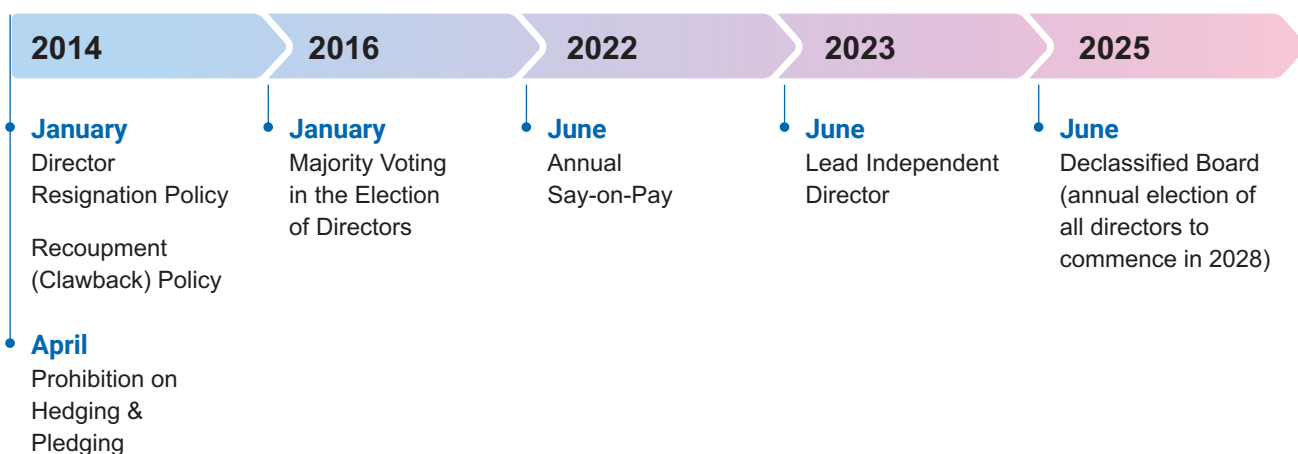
2014

January
Director Resignation Policy

Recoupment (Clawback) Policy

April
Prohibition on Hedging & Pledging

2016

January
Majority Voting in the Election of Directors

2022

June
Annual Say-on-Pay

2023

June
Lead Independent Director

2025

June
Declassified Board (annual election of all directors to commence in 2028)